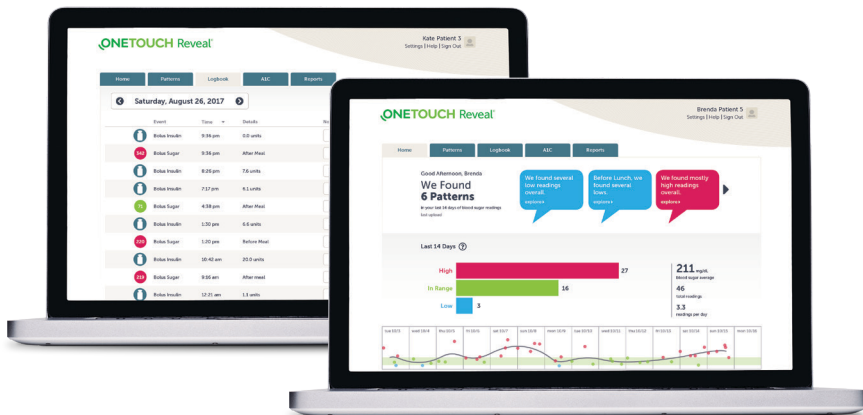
ONETOUCH Reveal

Kate Patient 3
Settings | Help | Sign Out

Home | Patterns | Logbook | A1C | Reports

Saturday, August 26, 2017

| | Event | Time | Details |
|---|---|---|---|
| | Bolus Insulin | 9:36 pm | 0.0 units |
| 142 | Bolus Sugar | 9:36 pm | After Meal |
| | Bolus Insulin | 8:26 pm | 7.6 units |
| | Bolus Insulin | 7:17 pm | 4.1 units |
| 71 | Bolus Sugar | 4:58 pm | After Meal |
| | Bolus Insulin | 1:30 pm | 6.6 units |
| 200 | Bolus Sugar | 1:20 pm | Before Meal |
| | Bolus Insulin | 10:42 am | 20.0 units |
| 219 | Bolus Sugar | 9:05 am | After meal |
| | Bolus Insulin | 12:21 am | 1.1 units |

ONETOUCH Reveal

Brenda Patient 5
Settings | Help | Sign Out

Home | Patterns | Logbook | A1C | Reports

Good Afternoon, Brenda
We Found
6 Patterns
in your last 14 days of blood sugar readings
last upload

We found several low readings overall.
explore

Before Lunch, we found several lows.
explore

We found mostly high readings overall.
explore

Last 14 Days

High 27
In Range 16
Low 3

211 mg/dL
blood sugar average
46
total readings
3.3
readings per day

tue 10/3 | wed 10/4 | thu 10/5 | fri 10/6 | sat 10/7 | sun 10/8 | mon 10/9 | tue 10/10 | wed 10/11 | thu 10/12 | fri 10/13 | sat 10/14 | sun 10/15 | mon 10/16